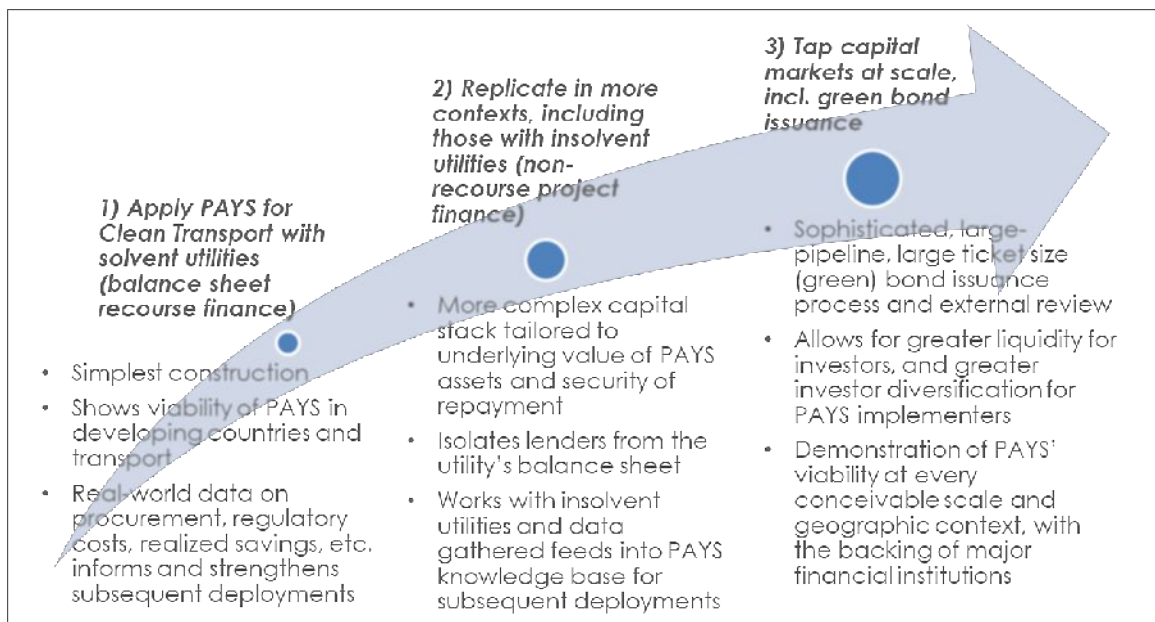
1) Apply PAYS for Clean Transport with solvent utilities (balance sheet recourse finance)

- Simplest construction
- Shows viability of PAYS in developing countries and transport
- Real-world data on procurement, regulatory costs, realized savings, etc. informs and strengthens subsequent deployments

2) Replicate in more contexts, including those with insolvent utilities (non-recourse project finance)

- More complex capital stack tailored to underlying value of PAYS assets and security of repayment
- Isolates lenders from the utility's balance sheet
- Works with insolvent utilities and data gathered feeds into PAYS knowledge base for subsequent deployments

3) Tap capital markets at scale, incl. green bond issuance

- Sophisticated, large-pipeline, large ticket size (green) bond issuance process and external review
- Allows for greater liquidity for investors, and greater investor diversification for PAYS implementers
- Demonstration of PAYS' viability at every conceivable scale and geographic context, with the backing of major financial institutions